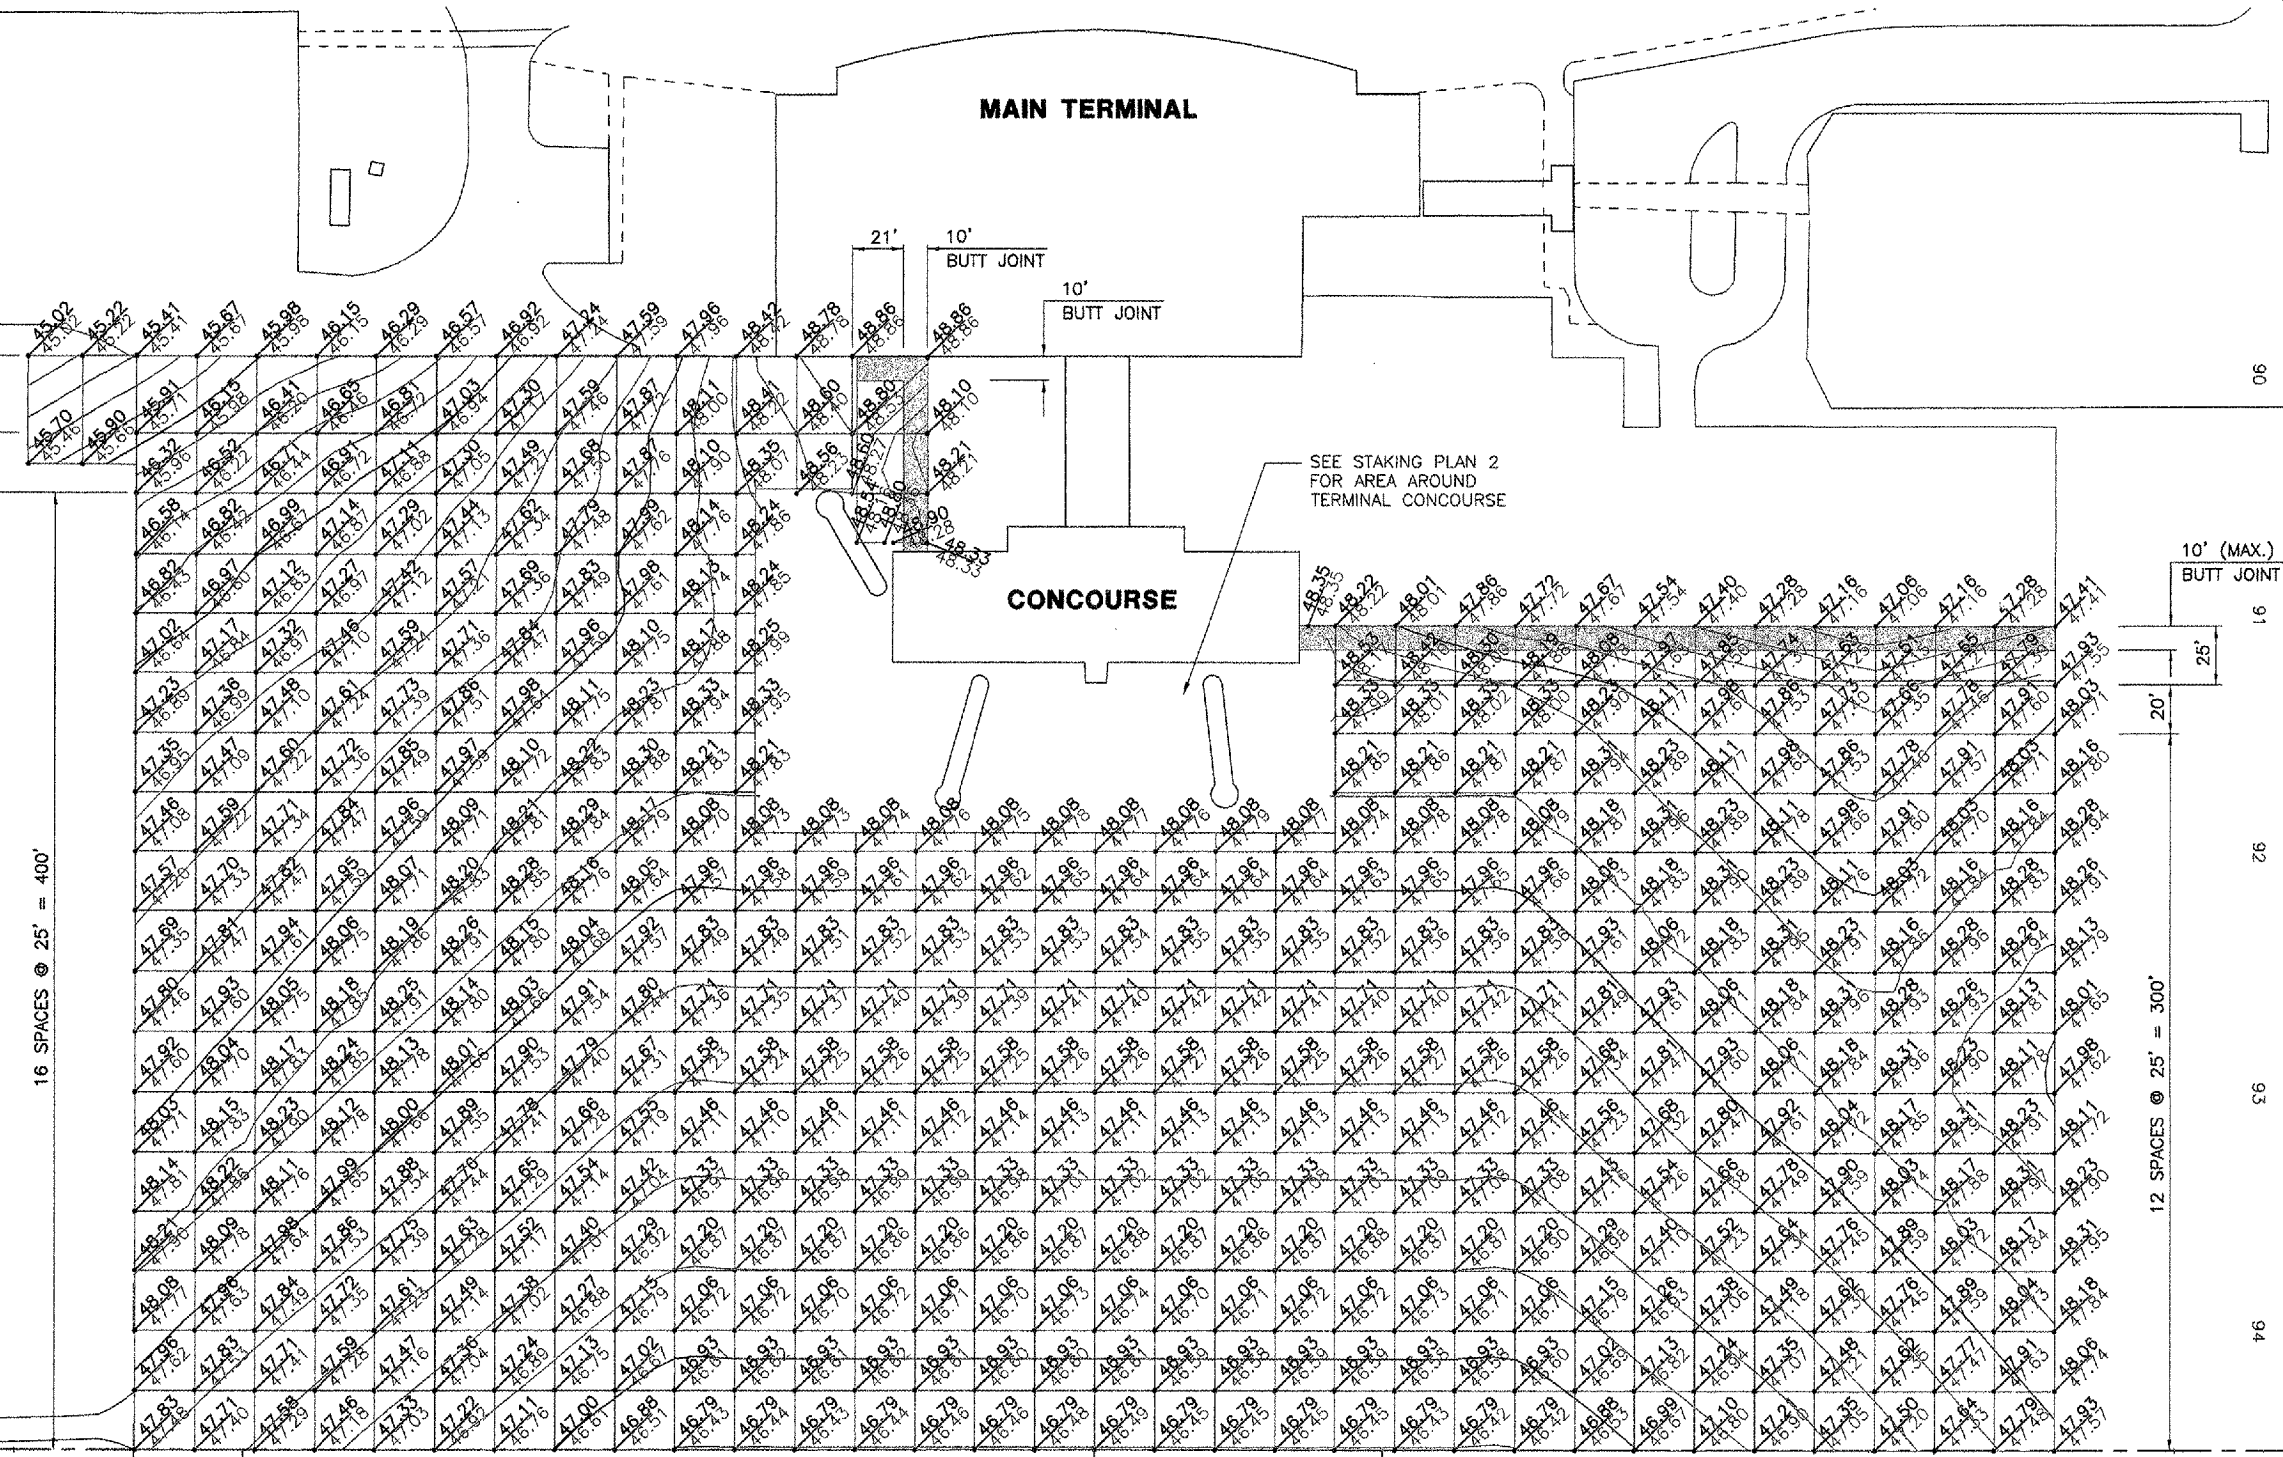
MAIN TERMINAL

21'

10'
BUTT JOINT

10'
BUTT JOINT

SEE STAKING PLAN 2
FOR AREA AROUND
TERMINAL CONCOURSE

CONCOURSE

10' (MAX.)
BUTT JOINT

25'

20'

16 SPACES @ 25' = 400'

12 SPACES @ 25' = 300'

90

91

92

93

94

45.02 45.22 45.41 45.67 45.98 46.15 46.29 46.57 46.92 47.24 47.59 47.96 48.42 48.78 48.86 48.86

45.70 45.90 45.91 46.15 46.41 46.65 46.81 47.03 47.30 47.59 47.87 48.11 48.41 48.60 48.80 48.10

46.32 46.52 46.71 46.91 47.11 47.30 47.49 47.68 47.87 48.10 48.35 48.56 48.60 48.21

46.58 46.82 46.99 47.14 47.29 47.44 47.62 47.79 47.99 48.14 48.24 48.90

46.82 46.97 47.12 47.27 47.42 47.57 47.69 47.83 47.98 48.13 48.24

47.02 47.17 47.32 47.46 47.59 47.71 47.84 47.96 48.10 48.17 48.25

47.23 47.36 47.48 47.61 47.73 47.86 47.98 48.11 48.23 48.33 48.33

47.35 47.47 47.60 47.72 47.85 47.97 48.10 48.22 48.30 48.21 48.21

47.46 47.59 47.71 47.84 47.96 48.09 48.21 48.29 48.17 48.08 48.08 48.08 48.08 48.08 48.08 48.08 48.08 48.08 48.08 48.08

48.35 48.22 48.01 47.86 47.72 47.67 47.54 47.40 47.28 47.16 47.06 47.16 47.28 47.41

48.33 48.33 48.33 48.33 48.25 48.17 47.98 47.86 47.73 47.66 47.78 47.91 47.93 48.03

48.21 48.21 48.21 48.21 48.31 48.23 48.11 47.98 47.86 47.78 47.91 48.03 48.16

48.08 48.08 48.08 48.08 48.18 48.31 48.23 48.11 47.98 47.91 48.03 48.16 48.28

47.57 47.70 47.82 47.95 48.07 48.20 48.28 48.16 48.05 47.96 47.96 47.96 47.96 47.96 47.96 47.96 47.96 47.96 47.96 47.96 47.96 47.96 48.06 48.18 48.31 48.23 48.11 48.03 48.16 48.28 48.26

47.69 47.81 47.94 48.06 48.19 48.26 48.15 48.04 47.92 47.83 47.83 47.83 47.83 47.83 47.83 47.83 47.83 47.83 47.83 47.83 47.83 47.83 47.93 48.06 48.18 48.31 48.23 48.16 48.28 48.26 48.13

47.80 47.93 48.05 48.18 48.25 48.14 48.03 47.91 47.80 47.71 47.71 47.71 47.71 47.71 47.71 47.71 47.71 47.71 47.71 47.71 47.71 47.71 47.81 47.93 48.06 48.18 48.31 48.28 48.26 48.13 48.01

47.92 48.04 48.17 48.24 48.13 48.01 47.90 47.79 47.67 47.58 47.58 47.58 47.58 47.58 47.58 47.58 47.58 47.58 47.58 47.58 47.58 47.58 47.68 47.81 47.93 48.06 48.18 48.31 48.23 48.11 47.98

48.03 48.15 48.23 48.12 48.00 47.89 47.78 47.66 47.55 47.46 47.46 47.46 47.46 47.46 47.46 47.46 47.46 47.46 47.46 47.46 47.46 47.46 47.56 47.68 47.80 47.92 48.04 48.17 48.31 48.23 48.11

48.14 48.22 48.11 47.99 47.88 47.76 47.65 47.54 47.42 47.33 47.33 47.33 47.33 47.33 47.33 47.33 47.33 47.33 47.33 47.33 47.33 47.33 47.45 47.54 47.66 47.78 47.90 48.03 48.17 48.31 48.23

48.21 48.09 47.98 47.86 47.75 47.63 47.52 47.40 47.29 47.20 47.20 47.20 47.20 47.20 47.20 47.20 47.20 47.20 47.20 47.20 47.20 47.20 47.29 47.40 47.52 47.64 47.76 47.89 48.03 48.17 48.31

48.08 47.96 47.84 47.72 47.61 47.49 47.38 47.27 47.15 47.06 47.06 47.06 47.06 47.06 47.06 47.06 47.06 47.06 47.06 47.06 47.06 47.06 47.15 47.26 47.38 47.49 47.62 47.76 47.89 48.04 48.18

47.96 47.83 47.71 47.59 47.47 47.36 47.24 47.13 47.02 46.93 46.93 46.93 46.93 46.93 46.93 46.93 46.93 46.93 46.93 46.93 46.93 46.93 47.04 47.13 47.24 47.35 47.48 47.62 47.77 47.91 48.06

47.83 47.71 47.58 47.46 47.33 47.22 47.11 47.00 46.88 46.79 46.79 46.79 46.79 46.79 46.79 46.79 46.79 46.79 46.79 46.79 46.79 46.79 46.88 46.99 47.10 47.21 47.35 47.50 47.64 47.79 47.93